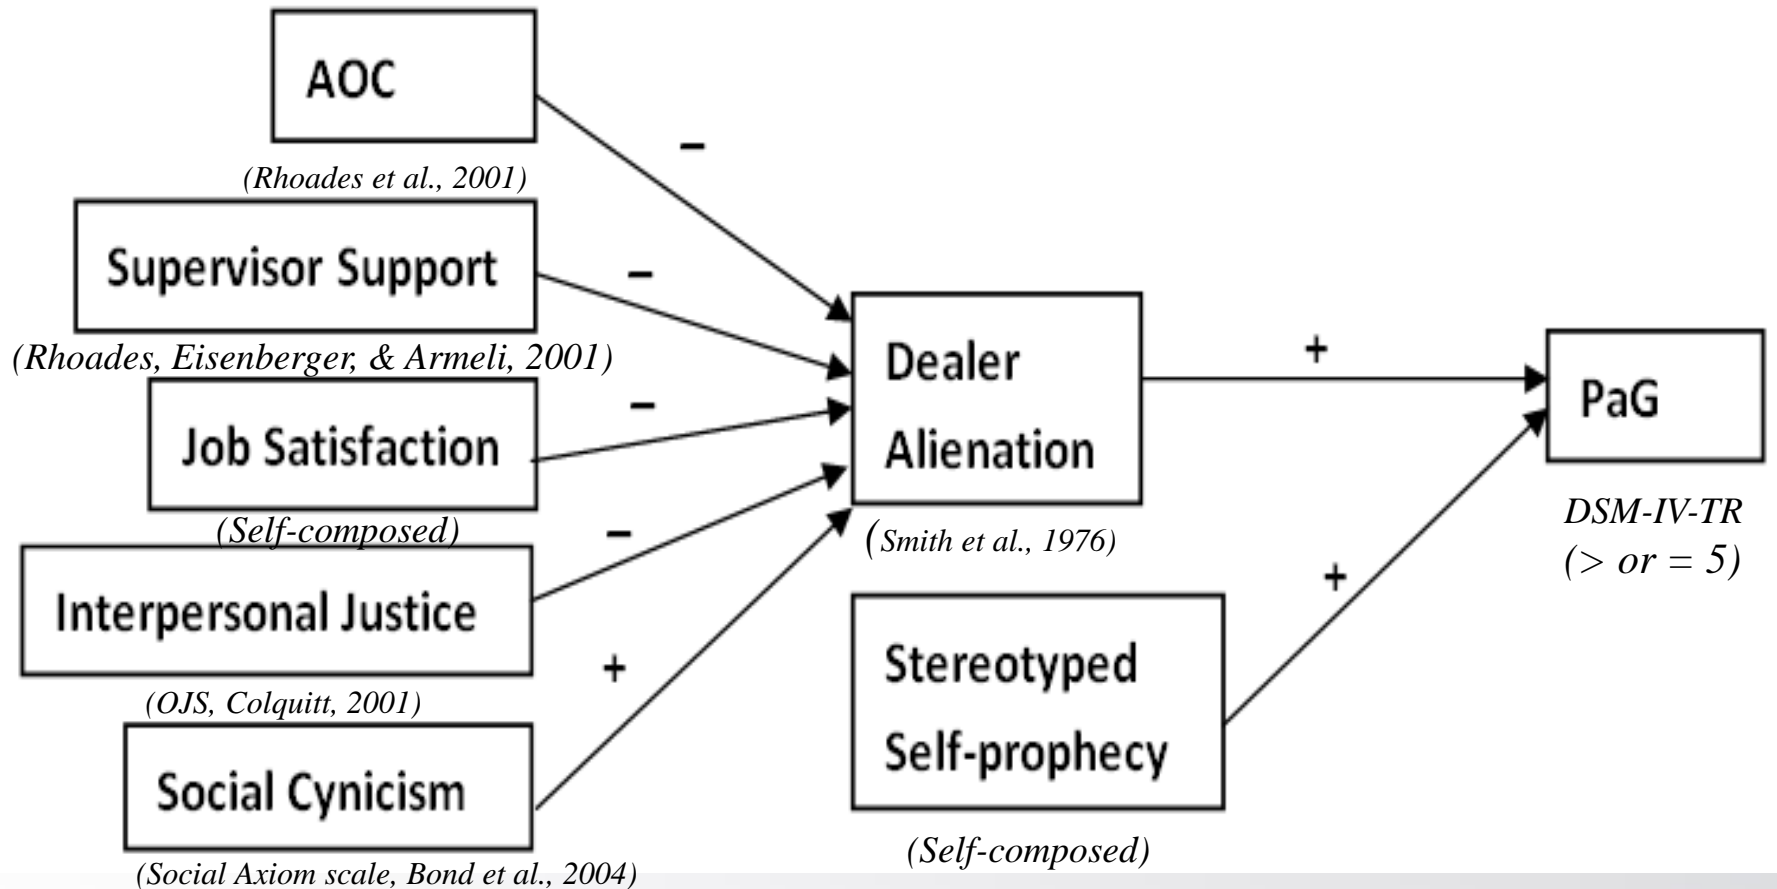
AOC

(Rhoades et al., 2001)

–

Supervisor Support

–

(Rhoades, Eisenberger, & Armeli, 2001)

–

Job Satisfaction

(Self-composed)

–

Interpersonal Justice

(OJS, Colquitt, 2001)

+

Social Cynicism

(Social Axiom scale, Bond et al., 2004)

Dealer Alienation

(Smith et al., 1976)

+

PaG

DSM-IV-TR
(> or = 5)

+

Stereotyped Self-prophecy

(Self-composed)